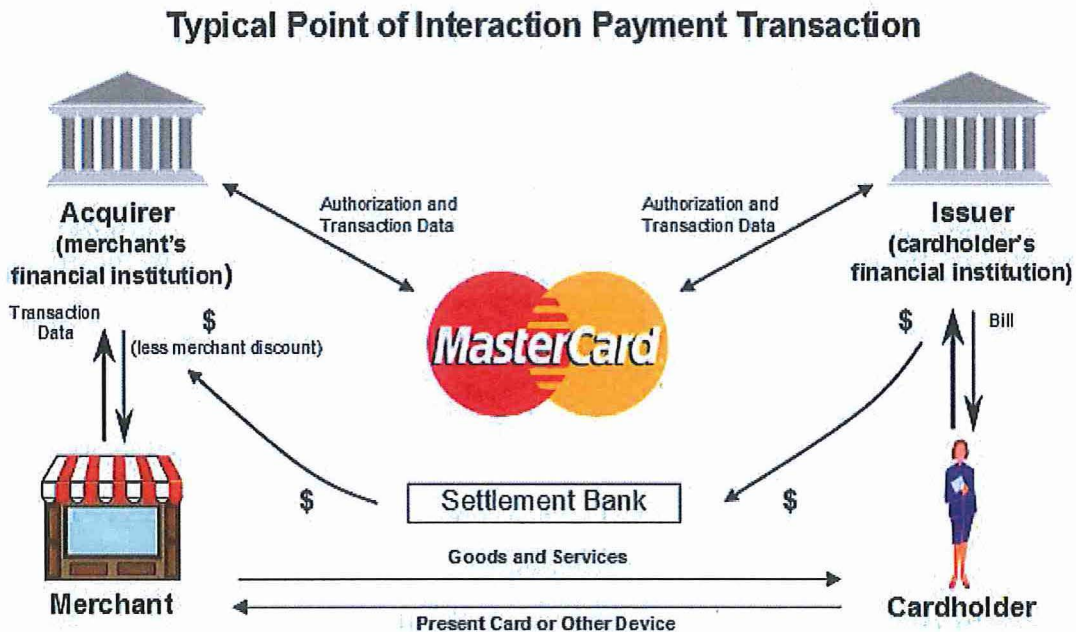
Typical Point of Interaction Payment Transaction

Acquirer (merchant's financial institution)

Authorization and Transaction Data

Authorization and Transaction Data

Issuer (cardholder's financial institution)

Transaction Data

$ (less merchant discount)

MasterCard

$

Bill

$

Settlement Bank

$

Goods and Services

Merchant

Present Card or Other Device

Cardholder